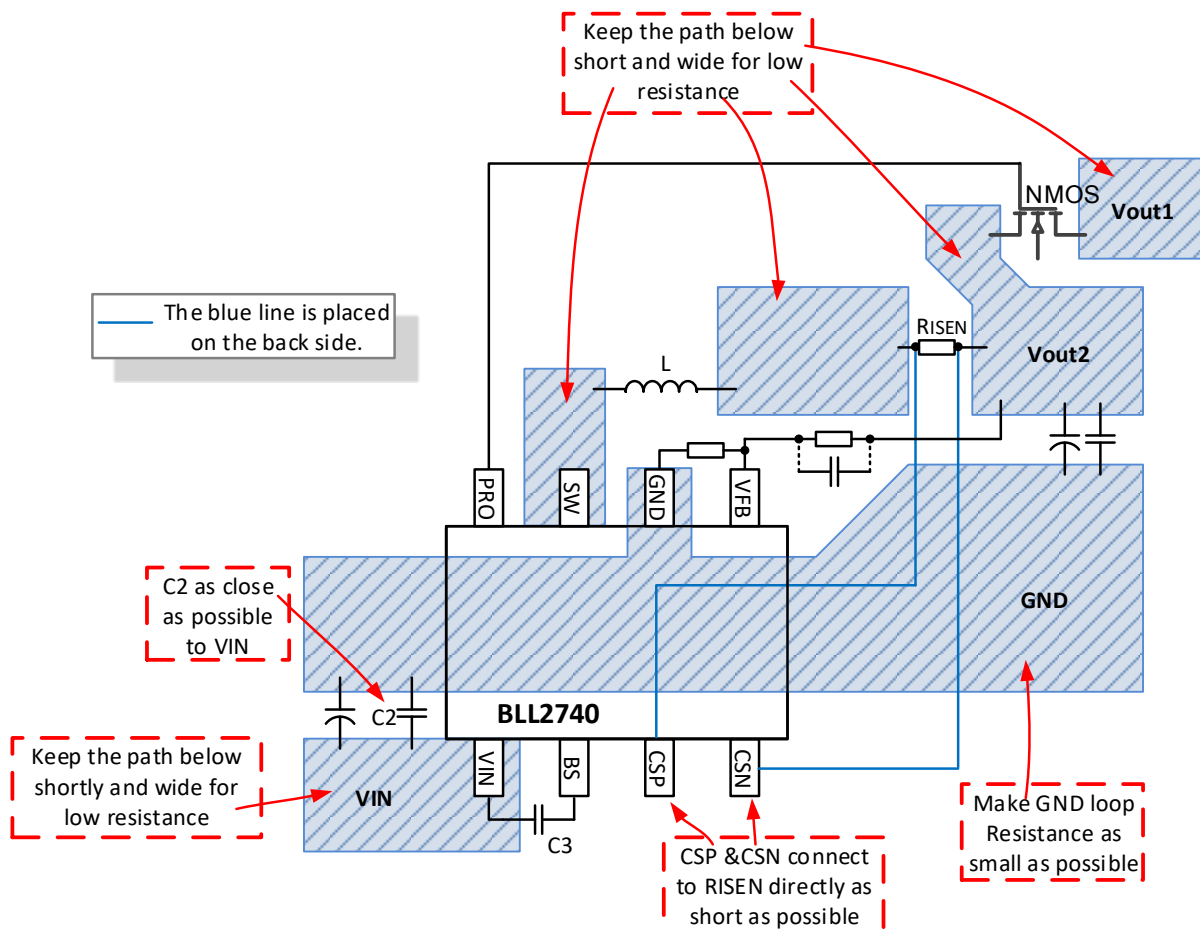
Keep the path below short and wide for low resistance

NMOS

Vout1

The blue line is placed on the back side.

RISEN

Vout2

L

PRO

SW

GND

VFB

C2 as close as possible to VIN

GND

C2

BLL2740

Keep the path below shortly and wide for low resistance

VIN

VIN

BS

CSP

CSN

C3

Make GND loop Resistance as small as possible

CSP &CSN connect to RISEN directly as short as possible